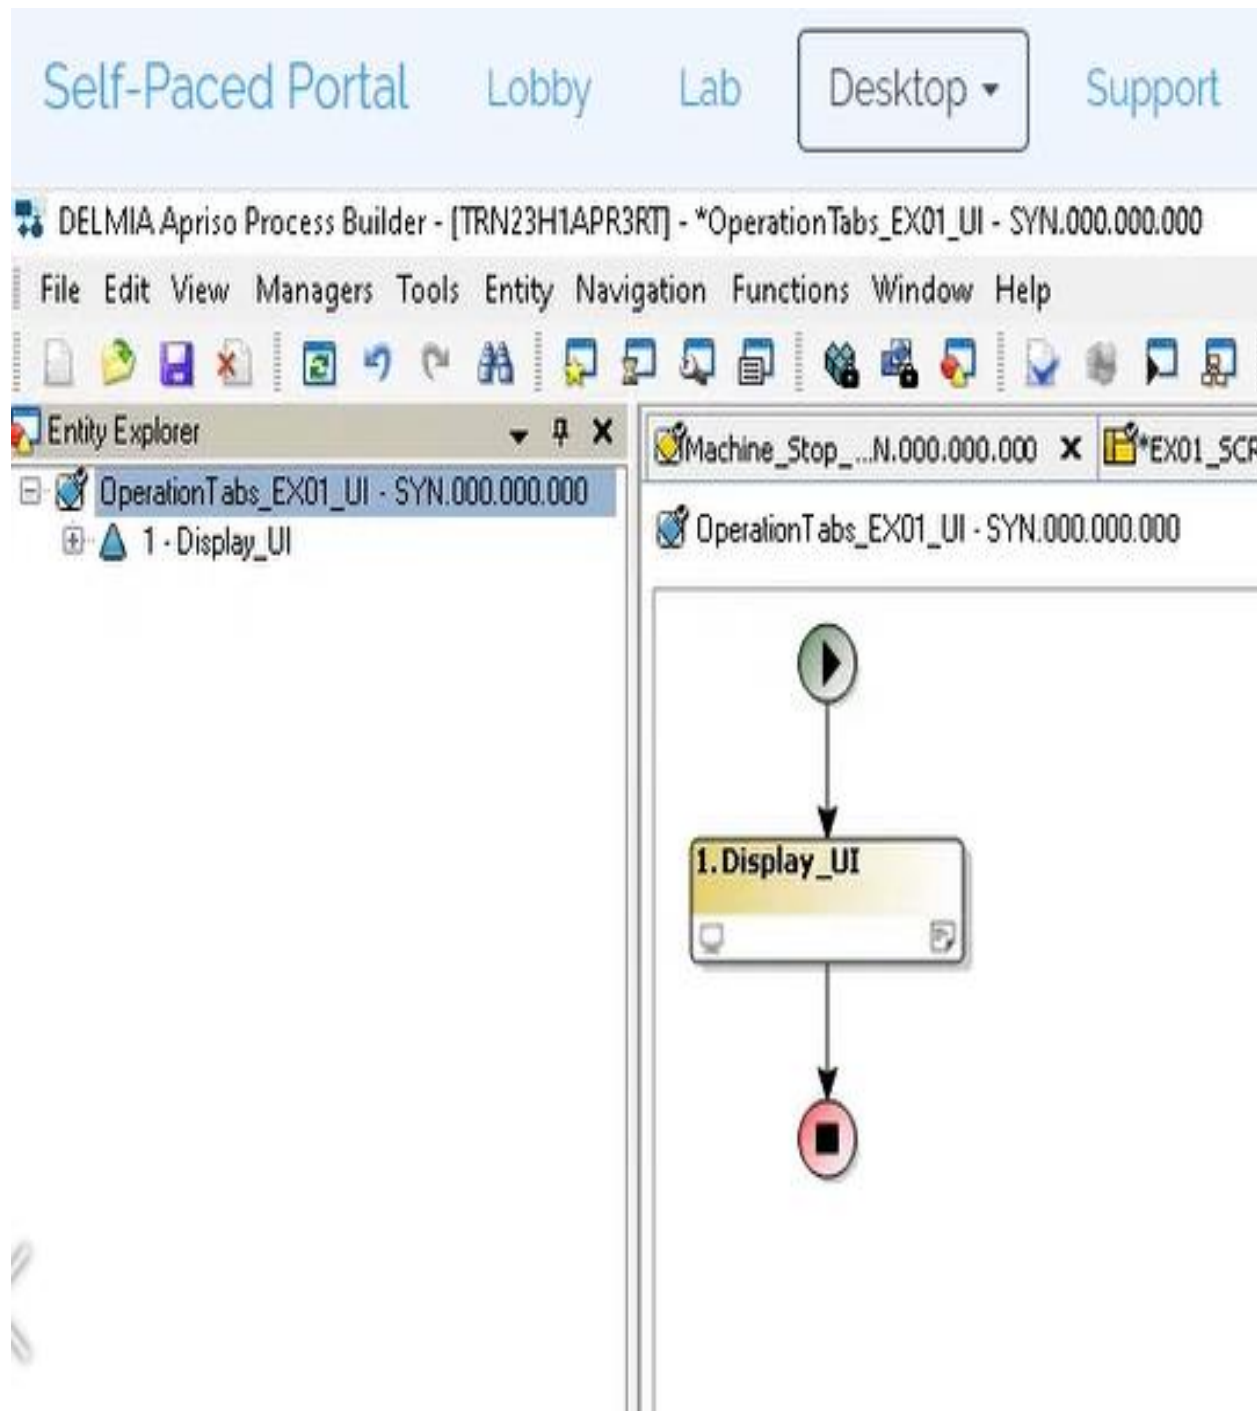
Self-Paced Portal Lobby Lab Desktop ▾ Support

DELMIA Apriso Process Builder - [TRN23H1APR3RT] - *OperationTabs_EX01_UI - SYN.000.000.000

File Edit View Managers Tools Entity Navigation Functions Window Help

Entity Explorer

OperationTabs_EX01_UI - SYN.000.000.000

1 - Display_UI

Machine_Stop_...N.000.000.000 ✕ *EX01_SCR

OperationTabs_EX01_UI - SYN.000.000.000

1. Display_UI